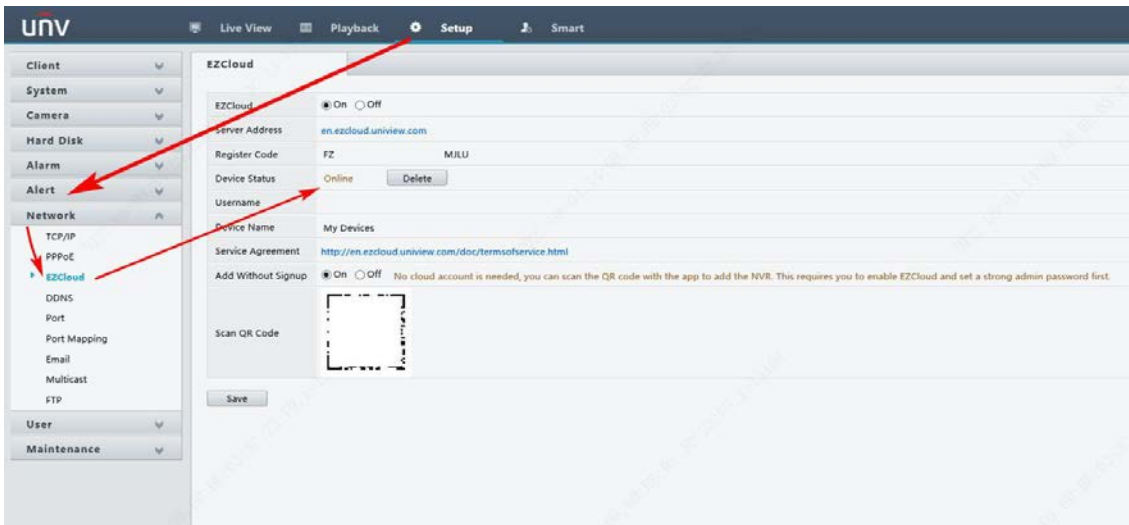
UNV
Live View
Playback
Setup
Smart

Client
System
Camera
Hard Disk
Alarm
Alert
Network
TCP/IP
PPPoE
EZCloud
DDNS
Port
Port Mapping
Email
Multicast
FTP
User
Maintenance

EZCloud

| | |
|---|---|
| EZCloud | On Off |
| Server Address | en.ezcloud.uniview.com |
| Register Code | FZ MJLU |
| Device Status | Online Delete |
| Username | |
| Device Name | My Devices |
| Service Agreement | http://en.ezcloud.uniview.com/doc/termsofservice.html |
| Add Without Signup | On Off No cloud account is needed, you can scan the QR code with the app to add the NVR. This requires you to enable EZCloud and set a strong admin password first. |
| Scan QR Code | |

Save